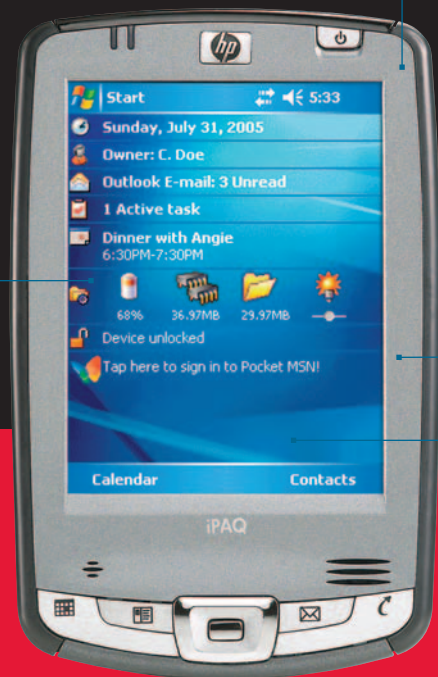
hp

Start 5:33

Sunday, July 31, 2005

Owner: C. Doe

Outlook E-mail: 3 Unread

1 Active task

Dinner with Angie
6:30PM-7:30PM

68% 36.97MB 29.97MB

Device unlocked

Tap here to sign in to Pocket MSN!

Calendar Contacts

iPAQ